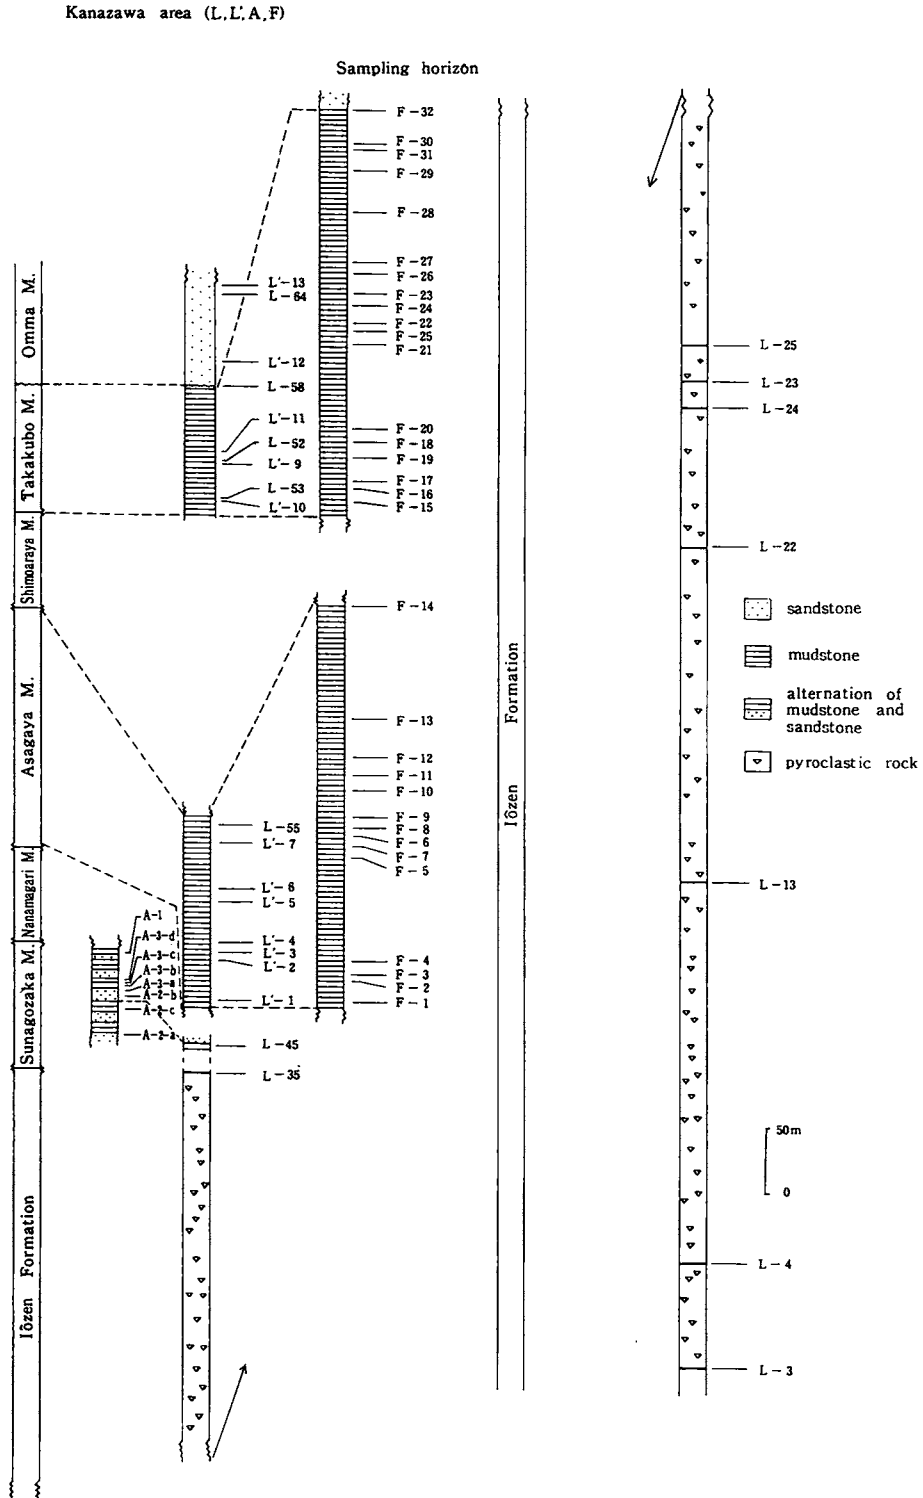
Kanazawa area (L, L', A, F)

Sampling horizon

Omma M.
Takakubo M.
Shimoaraya M.
Asagaya M.
Nanamagari M.
Sunagozaka M.
Iōzen Formation

L'-13
L-64
L'-12
L-58
L'-11
L-52
L'-9
L-53
L'-10

F-32
F-30
F-31
F-29
F-28
F-27
F-26
F-23
F-24
F-22
F-25
F-21
F-20
F-18
F-19
F-17
F-16
F-15

F-14
F-13
F-12
F-11
F-10
F-9
F-8
F-6
F-7
F-5
F-4
F-3
F-2
F-1

L-55
L'-7
L'-6
L'-5
L'-4
L'-3
L'-2
L'-1
L-45
L-35

A-1
A-3-d
A-3-c
A-3-b
A-3-a
A-2-b
A-2-c
A-2-a

Iōzen Formation

L-25
L-23
L-24
L-22
L-13
L-4
L-3

sandstone
mudstone
alternation of mudstone and sandstone
pyroclastic rock

50m
0